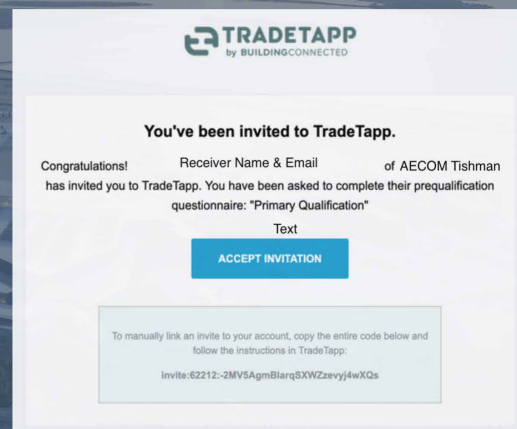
TRADETAPP
by BUILDINGCONNECTED

You've been invited to TradeTapp.

Congratulations! Receiver Name & Email of AECOM Tishman has invited you to TradeTapp. You have been asked to complete their prequalification questionnaire: "Primary Qualification"

Text

ACCEPT INVITATION

To manually link an invite to your account, copy the entire code below and follow the instructions in TradeTapp:

invite:62212:-2MV5AgmBlarqSXWZzevyj4wXQs